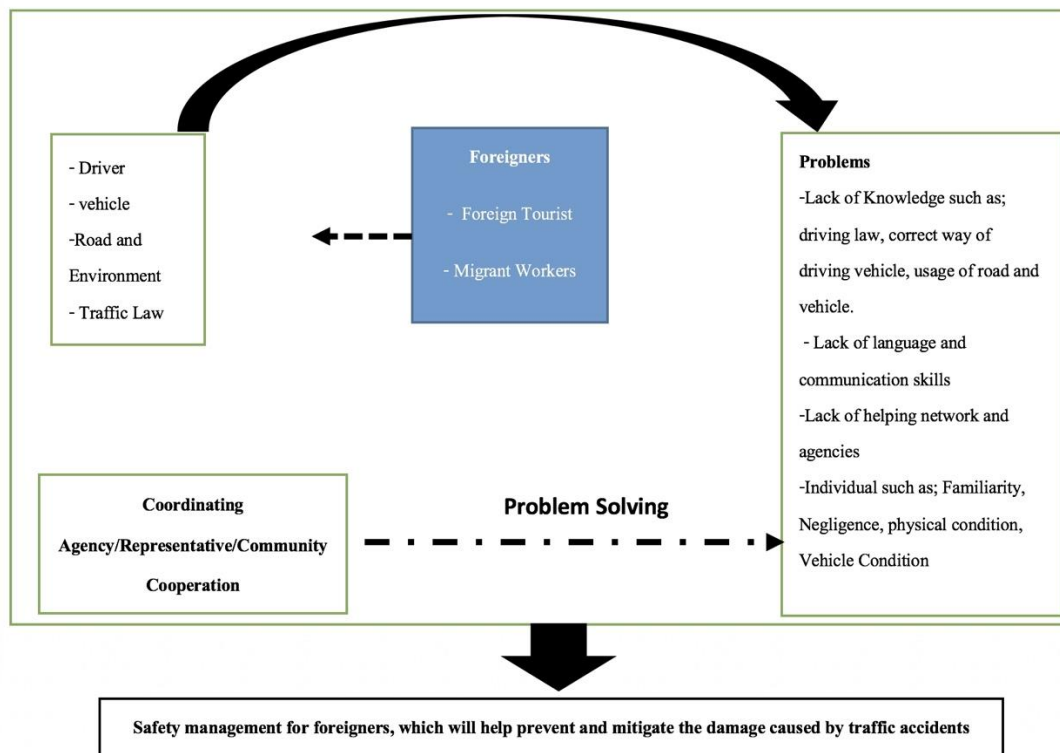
- Driver
- vehicle
-Road and Environment
- Traffic Law

Foreigners
- Foreign Tourist
- Migrant Workers

Problems
-Lack of Knowledge such as; driving law, correct way of driving vehicle, usage of road and vehicle.
- Lack of language and communication skills
-Lack of helping network and agencies
-Individual such as; Familiarity, Negligence, physical condition, Vehicle Condition

Coordinating Agency/Representative/Community Cooperation

Problem Solving

Safety management for foreigners, which will help prevent and mitigate the damage caused by traffic accidents